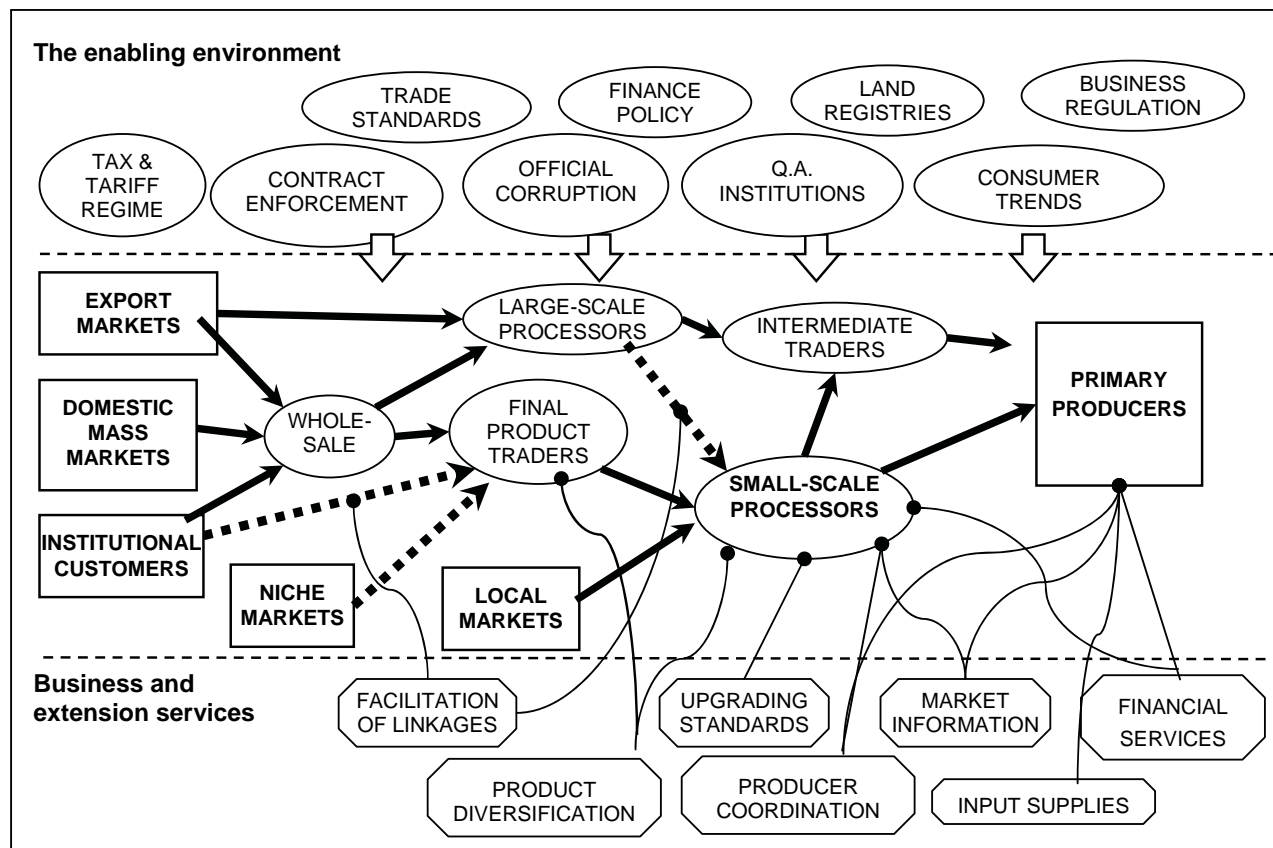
The enabling environment

TRADE STANDARDS

FINANCE POLICY

LAND REGISTRIES

BUSINESS REGULATION

TAX & TARIFF REGIME

CONTRACT ENFORCEMENT

OFFICIAL CORRUPTION

Q.A. INSTITUTIONS

CONSUMER TRENDS

EXPORT MARKETS

LARGE-SCALE PROCESSORS

INTERMEDIATE TRADERS

DOMESTIC MASS MARKETS

WHOLE-SALE

FINAL PRODUCT TRADERS

PRIMARY PRODUCERS

SMALL-SCALE PROCESSORS

INSTITUTIONAL CUSTOMERS

NICHE MARKETS

LOCAL MARKETS

Business and extension services

FACILITATION OF LINKAGES

UPGRADING STANDARDS

MARKET INFORMATION

FINANCIAL SERVICES

PRODUCT DIVERSIFICATION

PRODUCER COORDINATION

INPUT SUPPLIES